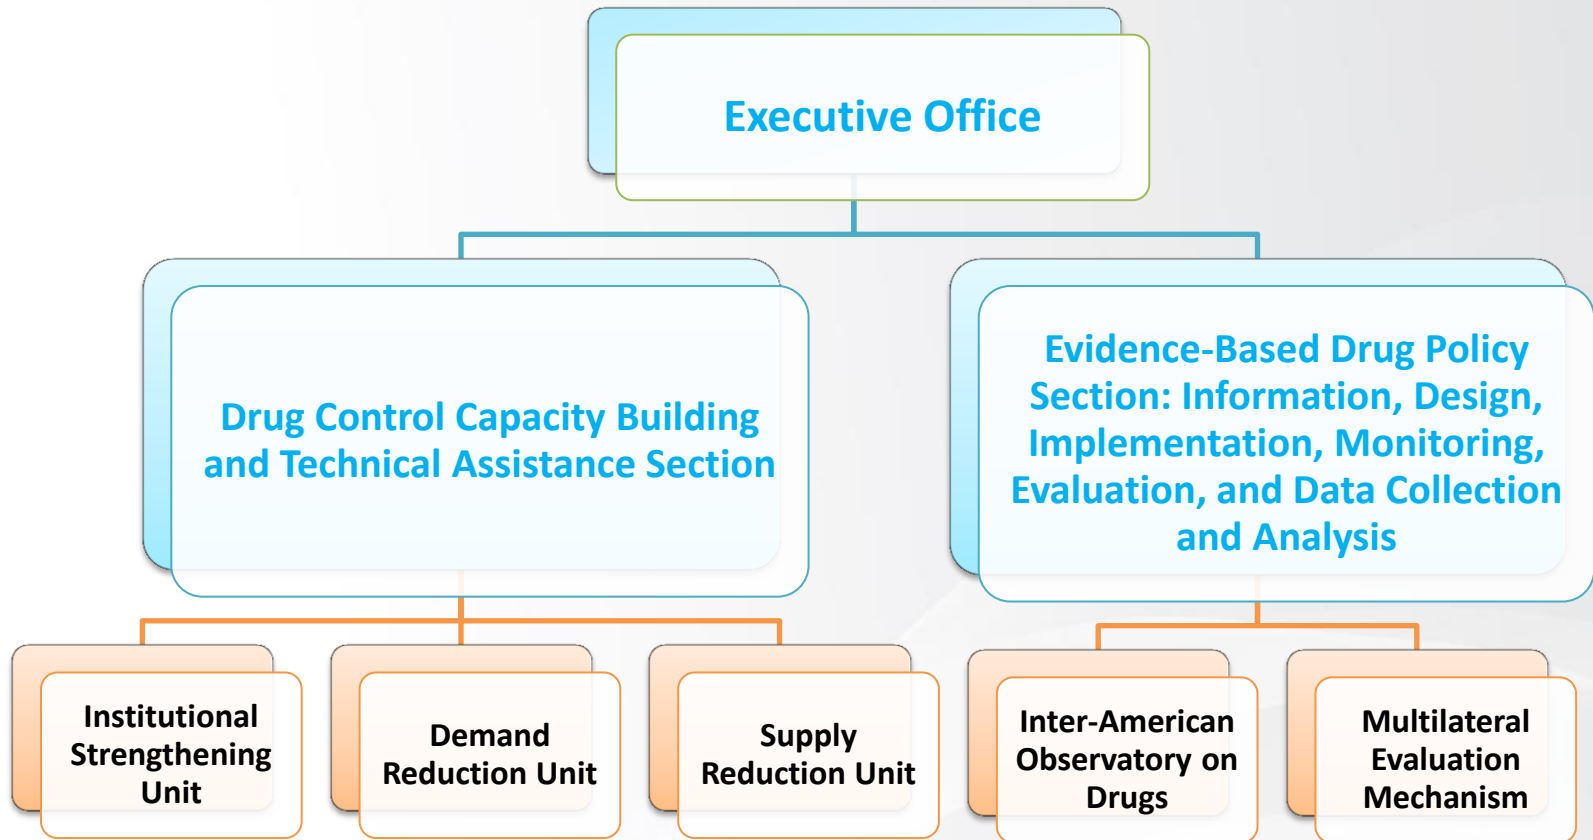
Executive Office

Drug Control Capacity Building and Technical Assistance Section

Evidence-Based Drug Policy Section: Information, Design, Implementation, Monitoring, Evaluation, and Data Collection and Analysis

Institutional Strengthening Unit

Demand Reduction Unit

Supply Reduction Unit

Inter-American Observatory on Drugs

Multilateral Evaluation Mechanism